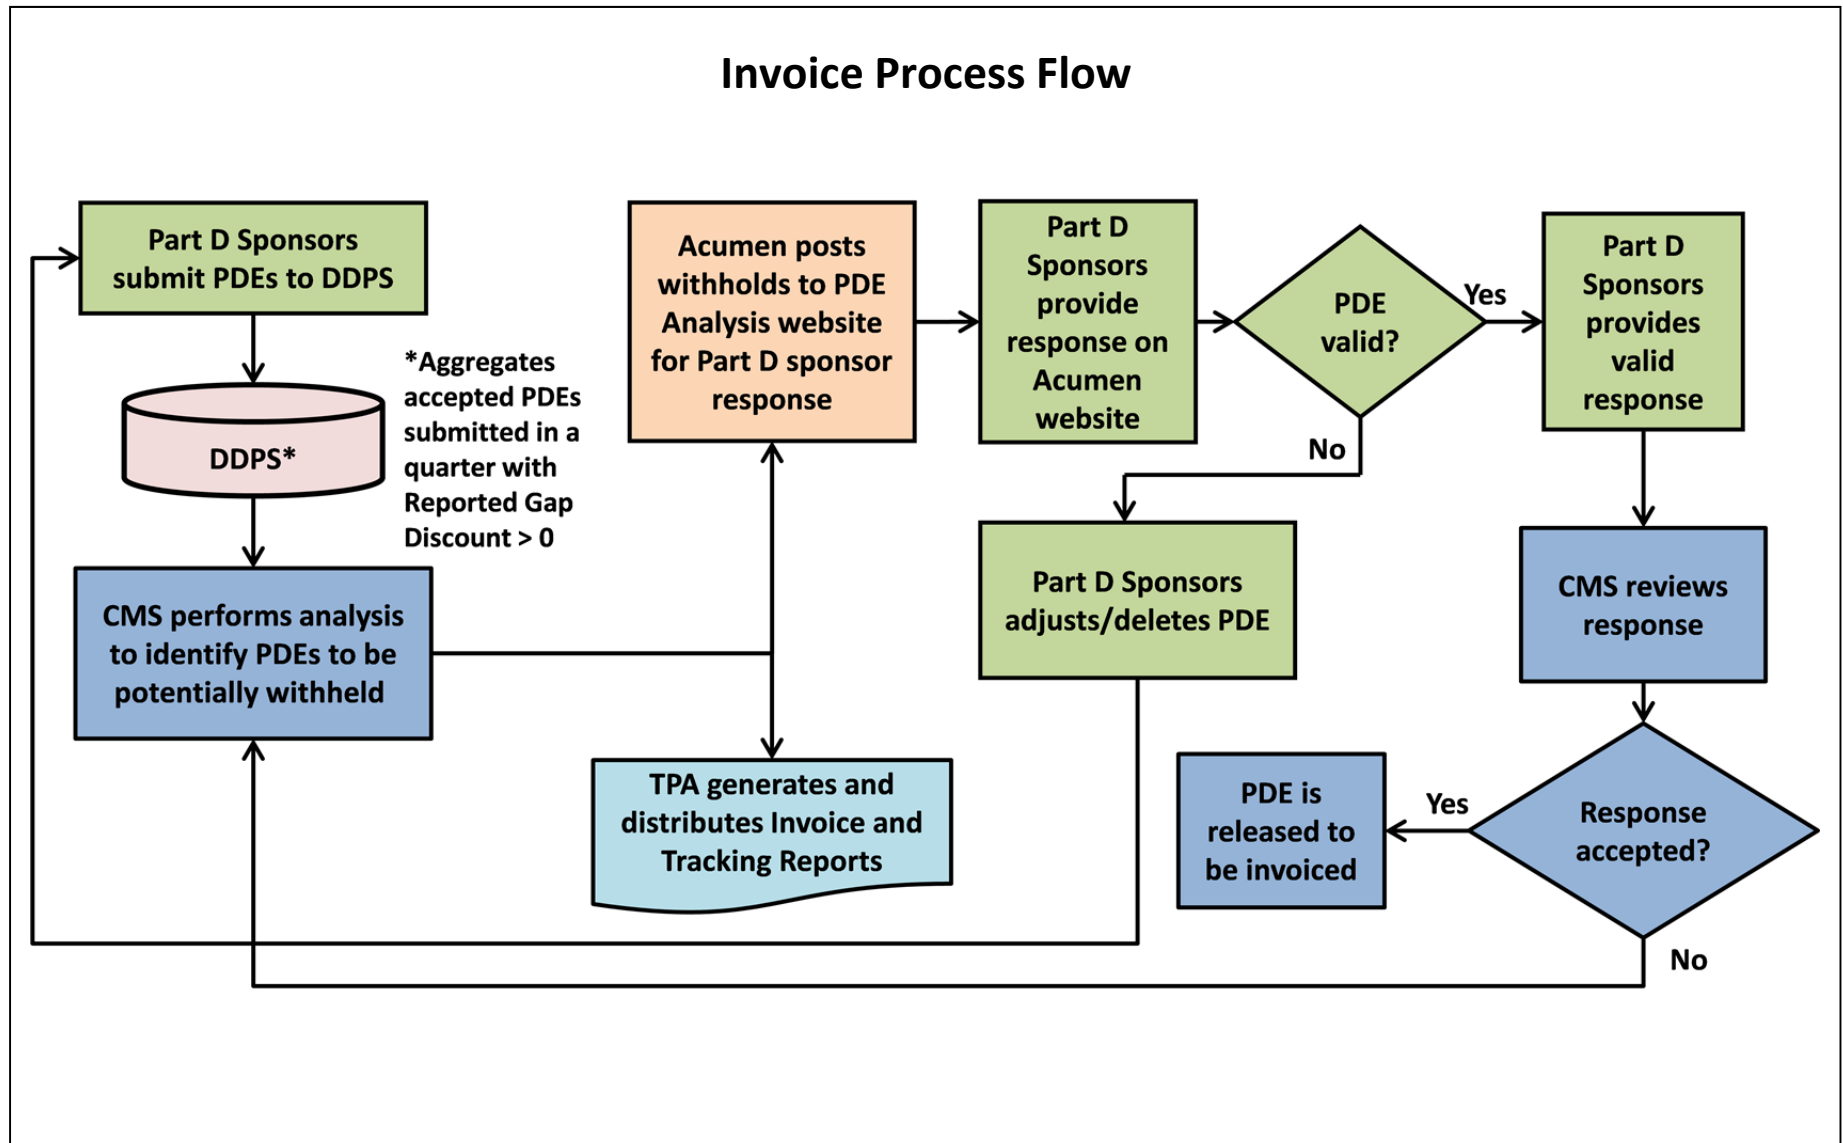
Invoice Process Flow

Part D Sponsors submit PDEs to DDPS

DDPS*

*Aggregates accepted PDEs submitted in a quarter with Reported Gap Discount > 0

CMS performs analysis to identify PDEs to be potentially withheld

Acumen posts withholds to PDE Analysis website for Part D sponsor response

TPA generates and distributes Invoice and Tracking Reports

Part D Sponsors provide response on Acumen website

PDE valid?

Yes

No

Part D Sponsors provides valid response

Part D Sponsors adjusts/deletes PDE

CMS reviews response

Response accepted?

Yes

No

PDE is released to be invoiced